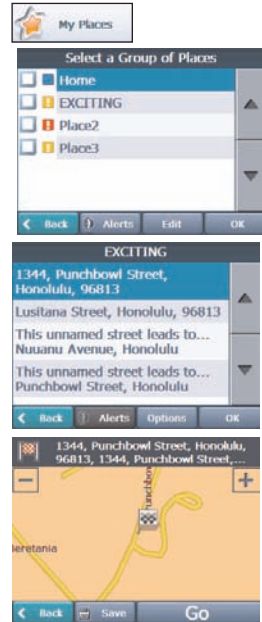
My Places

Select a Group of Places

Home

EXCITING

Place2

Place3

Back Alerts Edit OK

EXCITING

1344, Punchbowl Street, Honolulu, 96813

Lusitana Street, Honolulu, 96813

This unnamed street leads to... Nuuanu Avenue, Honolulu

This unnamed street leads to... Punchbowl Street, Honolulu

Back Alerts Options OK

1344, Punchbowl Street, Honolulu, 96813, 1344, Punchbowl Street,...

−

+

Punchbo

eretania

Back Save Go